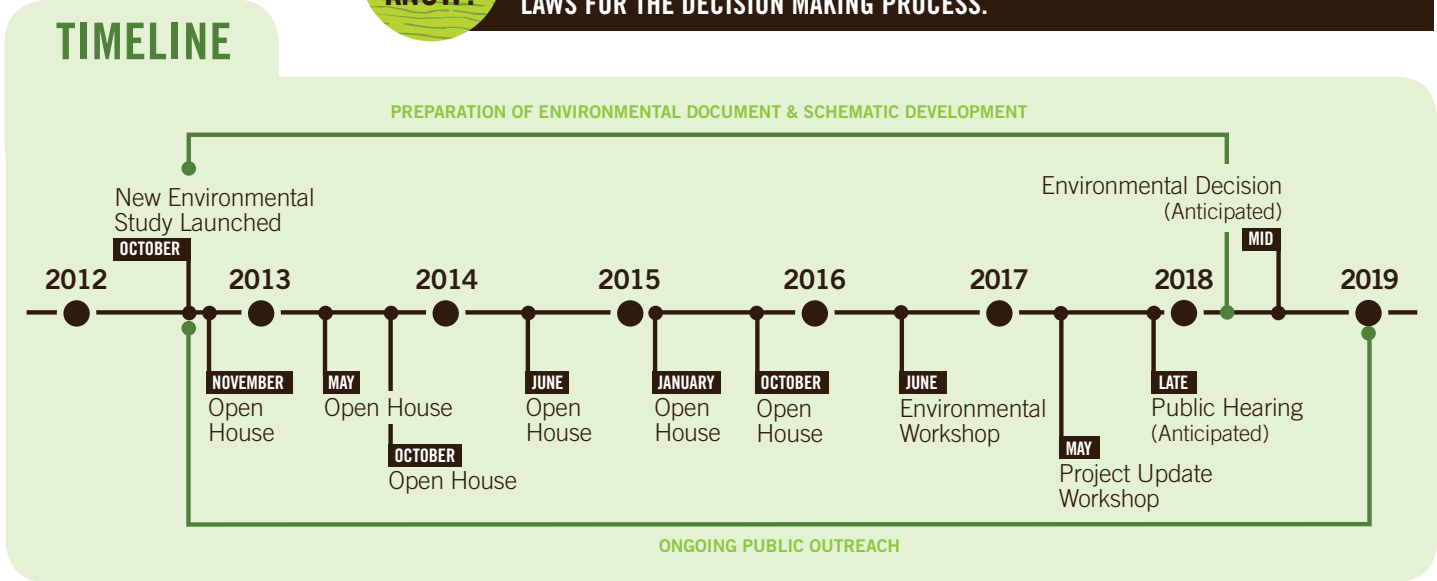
KNOW? LAWS FOR THE DECISION MAKING PROCESS.

TIMELINE

PREPARATION OF ENVIRONMENTAL DOCUMENT & SCHEMATIC DEVELOPMENT

New Environmental Study Launched
OCTOBER

Environmental Decision
(Anticipated)
MID

2012 2013 2014 2015 2016 2017 2018 2019

NOVEMBER
Open House

MAY
Open House

OCTOBER
Open House

JUNE
Open House

JANUARY
Open House

OCTOBER
Open House

JUNE
Environmental Workshop

MAY
Project Update Workshop

LATE
Public Hearing
(Anticipated)

ONGOING PUBLIC OUTREACH